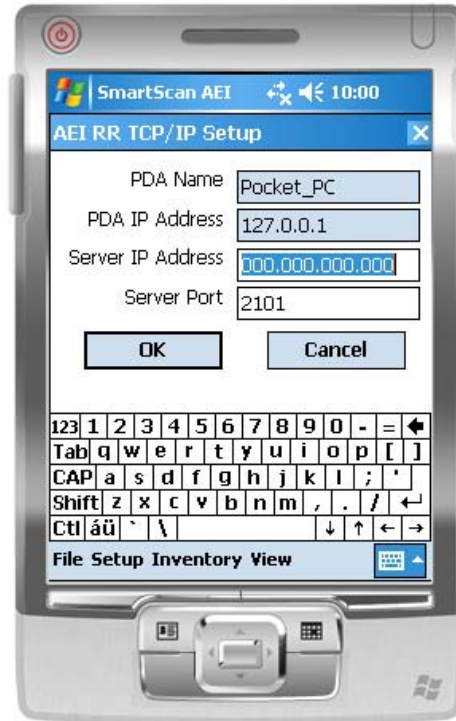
SmartScan AEI 10:00

AEI RR TCP/IP Setup

PDA Name Pocket_PC

PDA IP Address 127.0.0.1

Server IP Address 000.000.000.000

Server Port 2101

OK

Cancel

123 1 2 3 4 5 6 7 8 9 0 - =
Tab q w e r t y u i o p [ ]
CAP a s d f g h j k l ; '
Shift z x c v b n m , . /
Ctl áü ` \

File Setup Inventory View